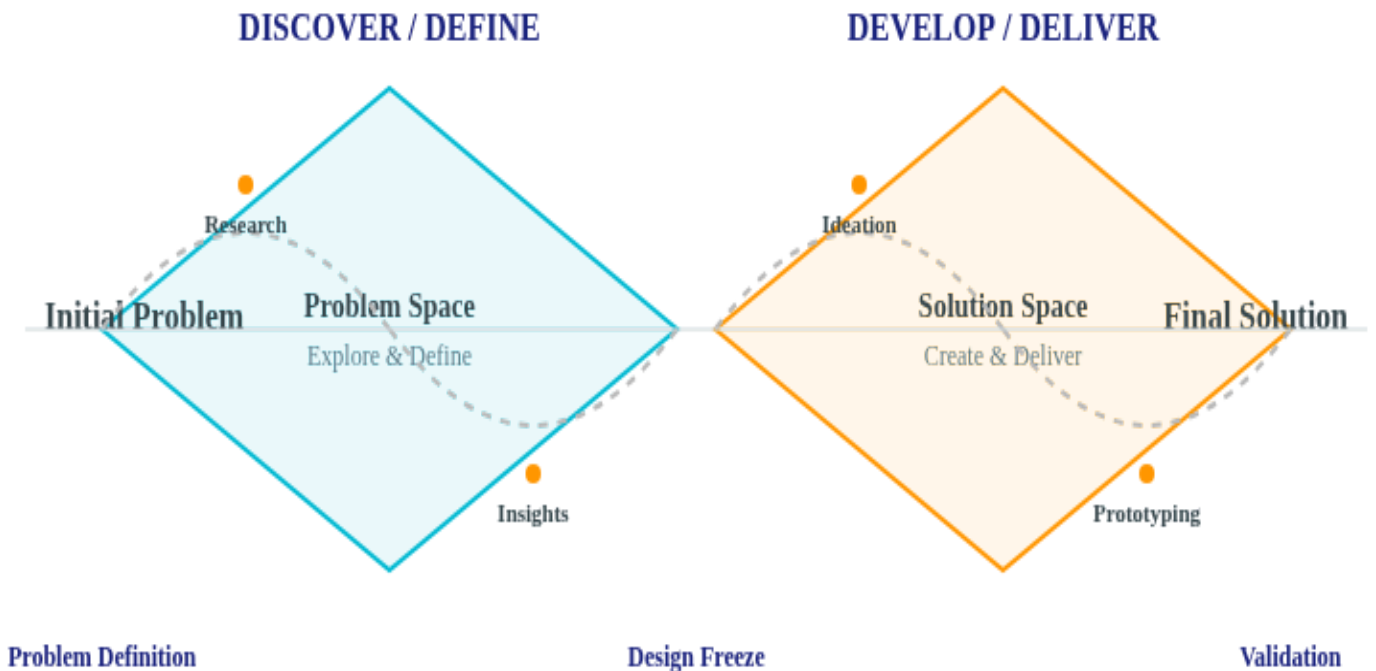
DISCOVER / DEFINE

DEVELOP / DELIVER

Research

Ideation

Initial Problem

Problem Space

Explore & Define

Solution Space

Create & Deliver

Final Solution

Insights

Prototyping

Problem Definition

Design Freeze

Validation